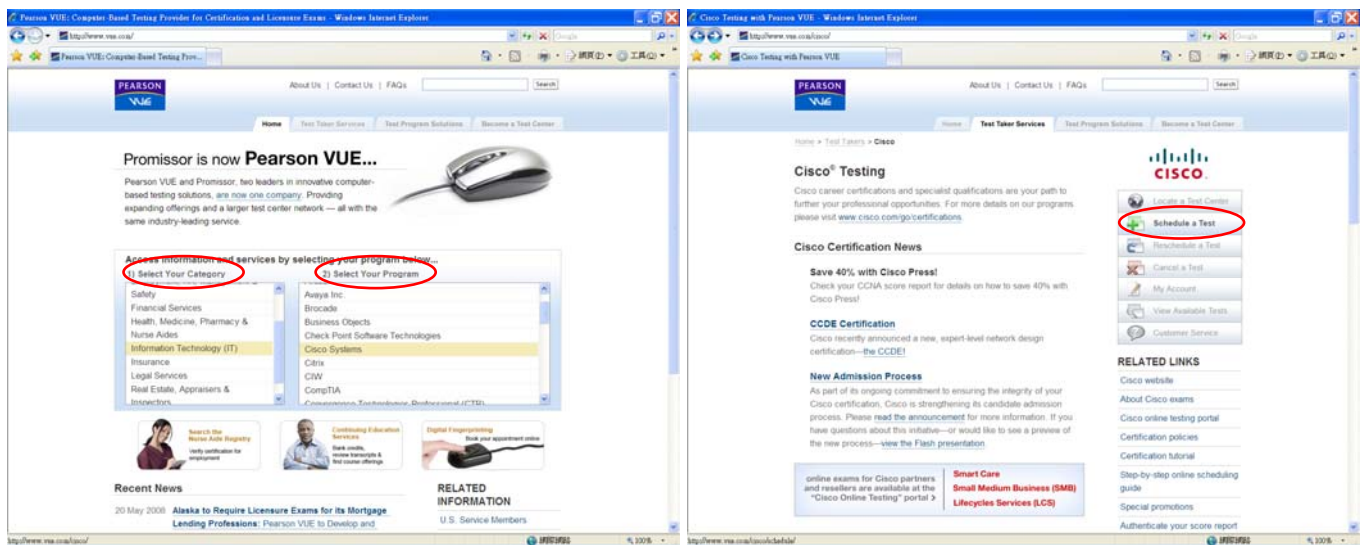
Pearson VUE: Computer-Based Testing Provider for Certification and Licensure Exams - Windows Internet Explorer

http://www.vue.com/

Pearson VUE: Computer-Based Testing Prov...

PEARSON VUE

About Us | Contact Us | FAQs

Search

Home | Test Taker Services | Test Program Solutions | Become a Test Center

Promissor is now Pearson VUE...

Pearson VUE and Promissor, two leaders in innovative computer-based testing solutions, are now one company. Providing expanding offerings and a larger test center network — all with the same industry-leading service.

Access information and services by selecting your program below...

1) Select Your Category

Safety
Financial Services
Health, Medicine, Pharmacy & Nurse Aides
Information Technology (IT)
Insurance
Legal Services
Real Estate, Appraisers & Inspectors

2) Select Your Program

Avaya Inc.
Brocade
Business Objects
Check Point Software Technologies
Cisco Systems
Citrix
CIW
CompTIA

Search the Nurse Aide Registry
Verify certification for employment

Continuing Education Services
Bank credits, review transcripts & find course offerings

Digital Fingerprinting
Book your appointment online

Recent News

20 May 2008 Alaska to Require Licensure Exams for its Mortgage Lending Professions: Pearson VUE to Develop and

RELATED INFORMATION

U.S. Service Members

http://www.vue.com/cisco/

100%

Cisco Testing with Pearson VUE - Windows Internet Explorer

http://www.vue.com/cisco/

Cisco Testing with Pearson VUE

PEARSON VUE

About Us | Contact Us | FAQs

Search

Home | Test Taker Services | Test Program Solutions | Become a Test Center

Home > Test Takers > Cisco

Cisco® Testing

Cisco career certifications and specialist qualifications are your path to further your professional opportunities. For more details on our programs please visit www.cisco.com/go/certifications.

Cisco Certification News

Save 40% with Cisco Press!
Check your CCNA score report for details on how to save 40% with Cisco Press!

CCDE Certification
Cisco recently announced a new, expert-level network design certification—the CCDE!

New Admission Process
As part of its ongoing commitment to ensuring the integrity of your Cisco certification, Cisco is strengthening its candidate admission process. Please read the announcement for more information. If you have questions about this initiative—or would like to see a preview of the new process—view the Flash presentation

online exams for Cisco partners and resellers are available at the "Cisco Online Testing" portal >

Smart Care
Small Medium Business (SMB)
Lifecycles Services (LCS)

CISCO.

Locate a Test Center
Schedule a Test
Reschedule a Test
Cancel a Test
My Account
View Available Tests
Customer Service

RELATED LINKS

Cisco website
About Cisco exams
Cisco online testing portal
Certification policies
Certification tutorial
Step-by-step online scheduling guide
Special promotions
Authenticate your score report

http://www.vue.com/cisco/schedule/

100%